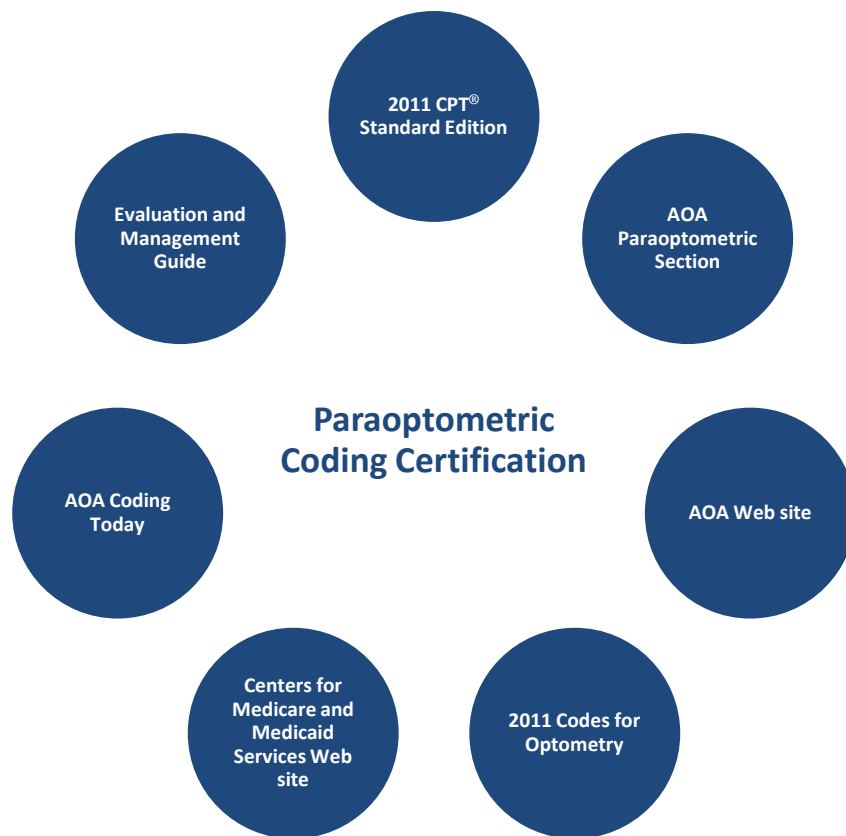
2011 CPT®
Standard Edition

AOA
Paraoptometric
Section

AOA Web site

2011 Codes for
Optometry

Centers for
Medicare and
Medicaid
Services Web
site

AOA Coding
Today

Evaluation and
Management
Guide

Paraoptometric
Coding Certification